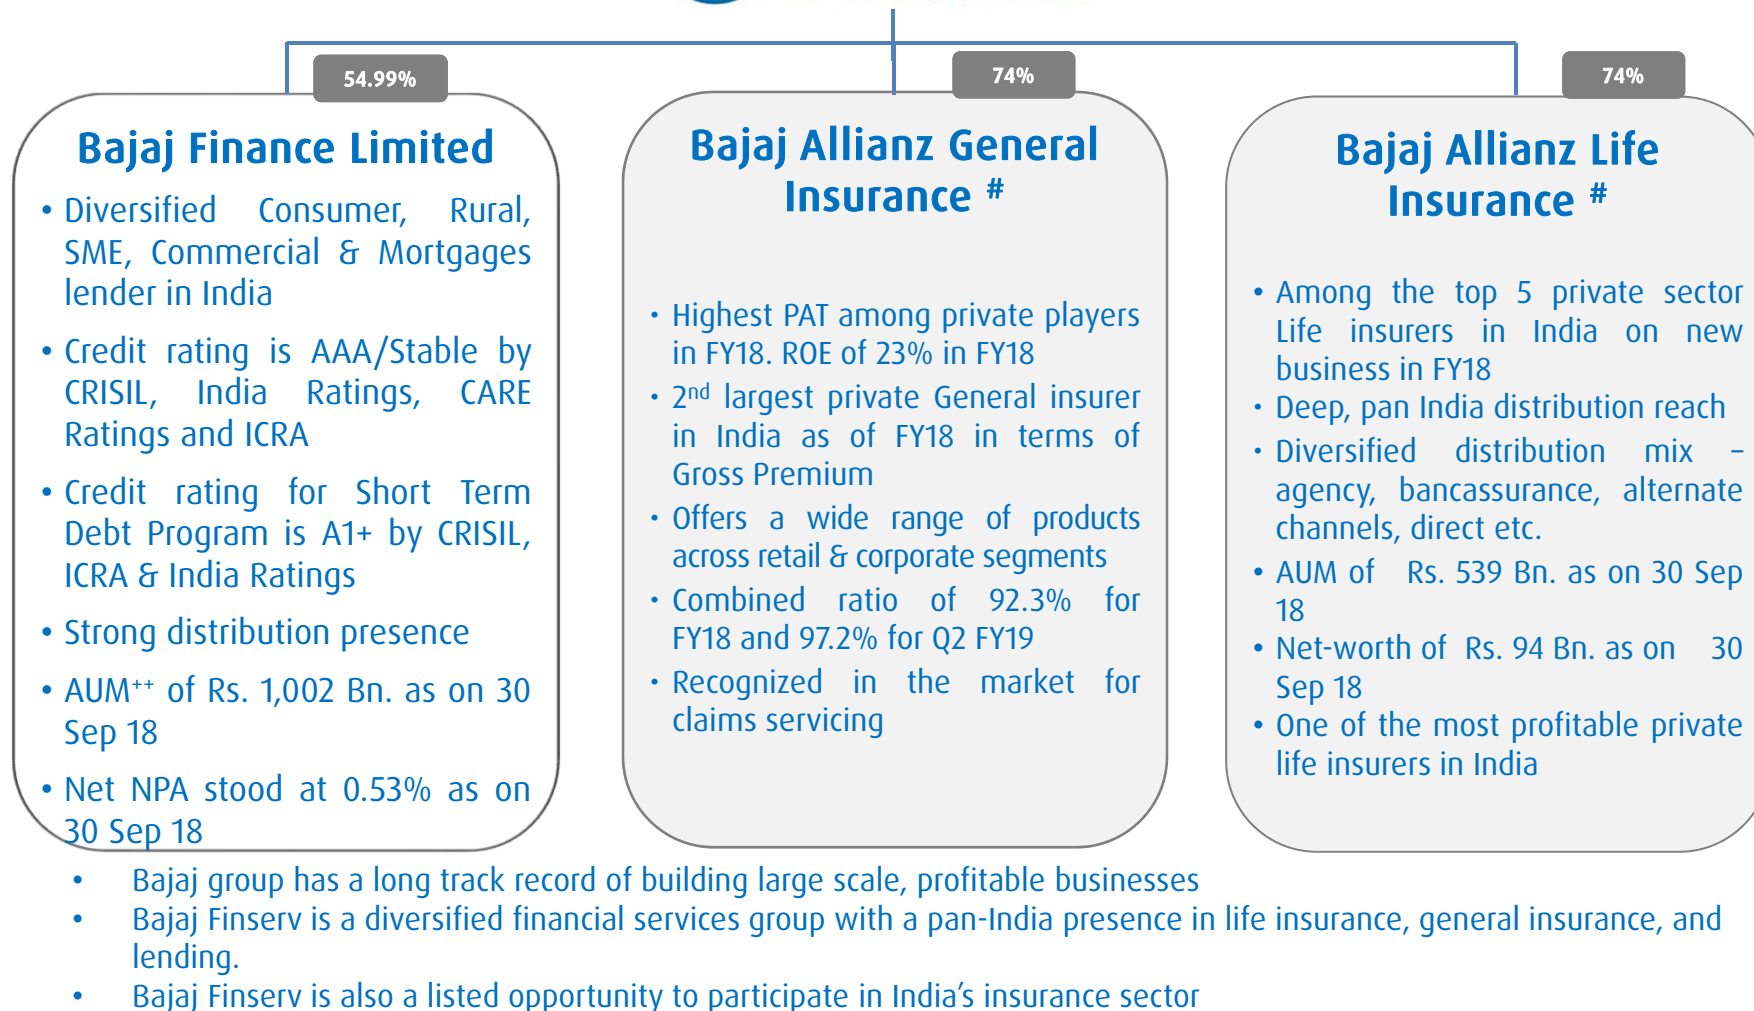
54.99%

Bajaj Finance Limited

• Diversified Consumer, Rural, SME, Commercial & Mortgages lender in India

• Credit rating is AAA/Stable by CRISIL, India Ratings, CARE Ratings and ICRA

• Credit rating for Short Term Debt Program is A1+ by CRISIL, ICRA & India Ratings

• Strong distribution presence

• AUM$^{++}$ of Rs. 1,002 Bn. as on 30 Sep 18

• Net NPA stood at 0.53% as on 30 Sep 18

74%

Bajaj Allianz General Insurance #

• Highest PAT among private players in FY18. ROE of 23% in FY18

• 2$^{nd}$ largest private General insurer in India as of FY18 in terms of Gross Premium

• Offers a wide range of products across retail & corporate segments

• Combined ratio of 92.3% for FY18 and 97.2% for Q2 FY19

• Recognized in the market for claims servicing

74%

Bajaj Allianz Life Insurance #

• Among the top 5 private sector Life insurers in India on new business in FY18

• Deep, pan India distribution reach

• Diversified distribution mix – agency, bancassurance, alternate channels, direct etc.

• AUM of Rs. 539 Bn. as on 30 Sep 18

• Net-worth of Rs. 94 Bn. as on 30 Sep 18

• One of the most profitable private life insurers in India

• Bajaj group has a long track record of building large scale, profitable businesses
• Bajaj Finserv is a diversified financial services group with a pan-India presence in life insurance, general insurance, and lending.
• Bajaj Finserv is also a listed opportunity to participate in India's insurance sector